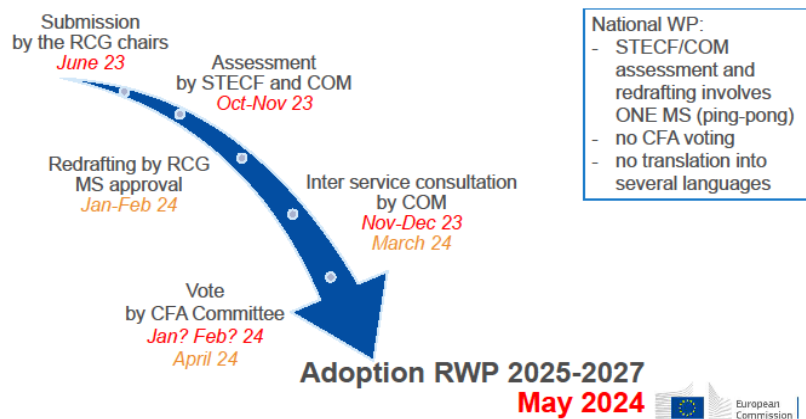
Submission
by the RCG chairs
June 23

Assessment
by STECF and COM
Oct-Nov 23

Redrafting by RCG
MS approval
Jan-Feb 24

Inter service consultation
by COM
Nov-Dec 23
March 24

Vote
by CFA Committee
Jan? Feb? 24
April 24

Adoption RWP 2025-2027
May 2024

National WP:
- STECF/COM assessment and redrafting involves ONE MS (ping-pong)
- no CFA voting
- no translation into several languages

European Commission